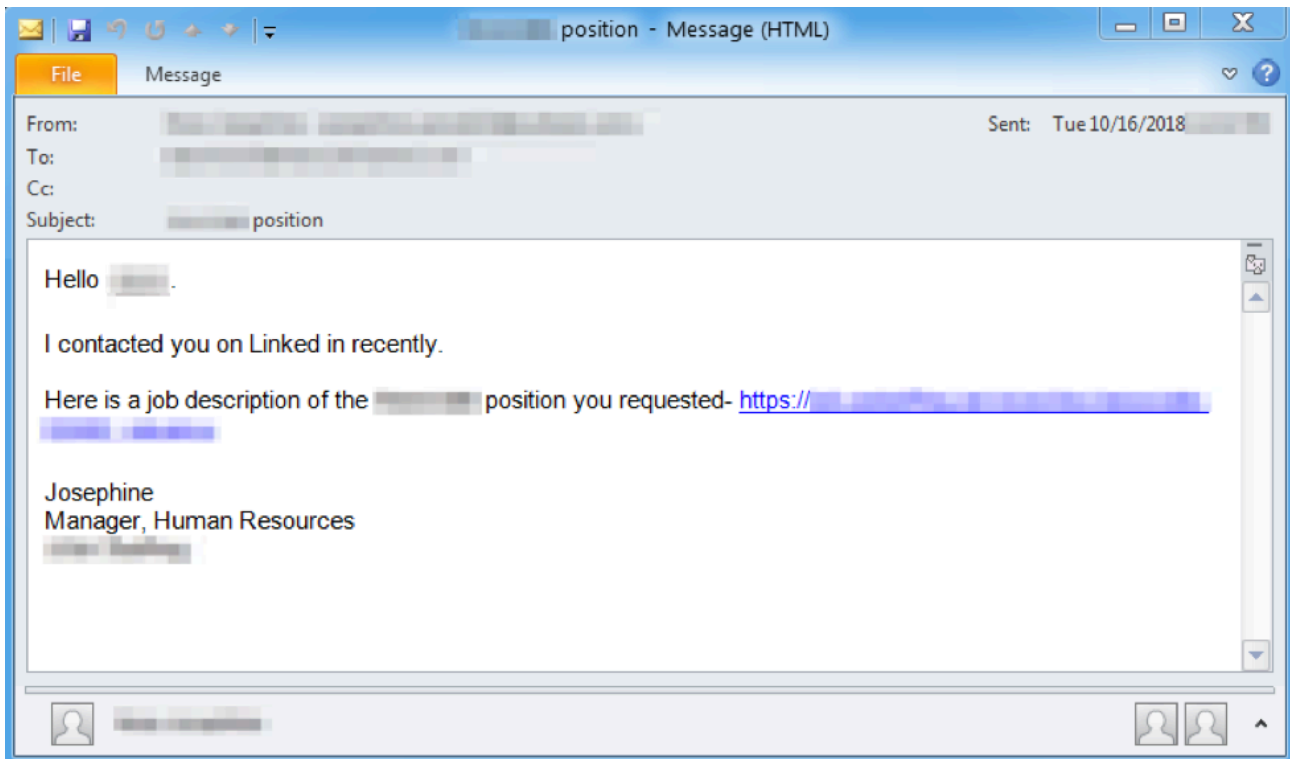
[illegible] position - Message (HTML)

File
Message

From: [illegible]
To: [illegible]
Cc:
Subject: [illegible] position
Sent: Tue 10/16/2018 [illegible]

Hello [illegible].

I contacted you on Linked in recently.

Here is a job description of the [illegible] position you requested- https://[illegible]

Josephine
Manager, Human Resources
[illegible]

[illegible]